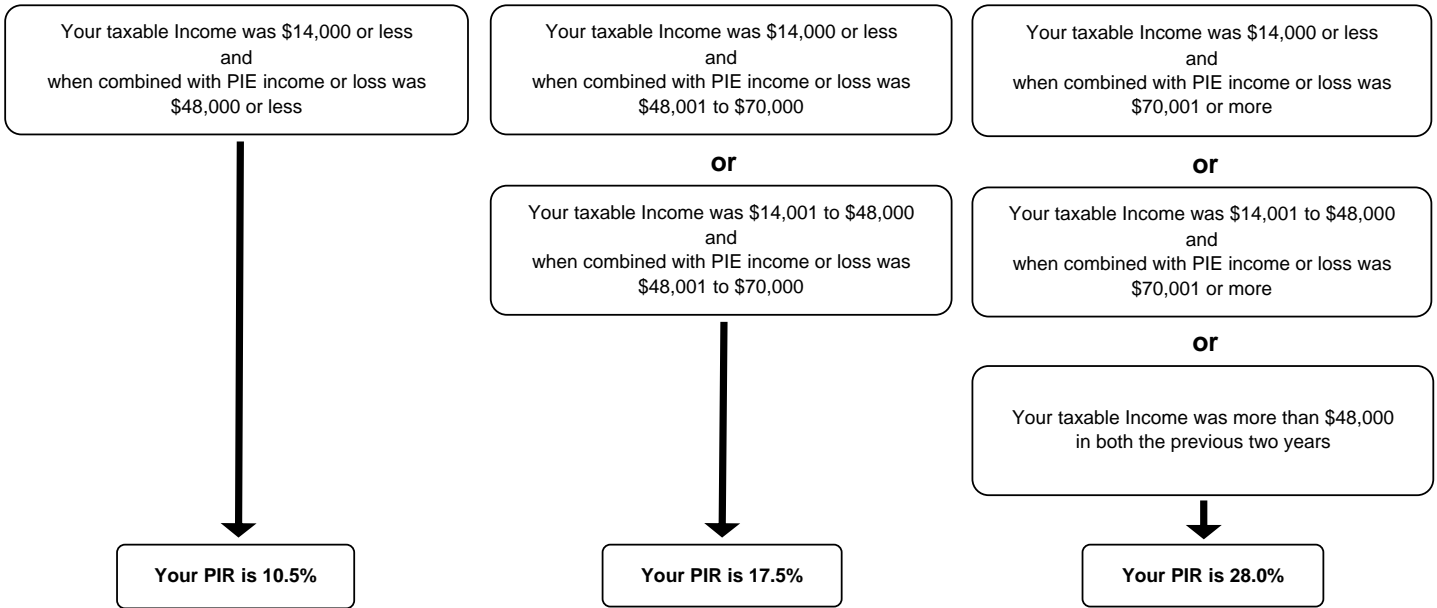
Your taxable Income was \$14,000 or less
and
when combined with PIE income or loss was
\$48,000 or less

Your PIR is 10.5%

Your taxable Income was \$14,000 or less
and
when combined with PIE income or loss was
\$48,001 to \$70,000

or

Your taxable Income was \$14,001 to \$48,000
and
when combined with PIE income or loss was
\$48,001 to \$70,000

Your PIR is 17.5%

Your taxable Income was \$14,000 or less
and
when combined with PIE income or loss was
\$70,001 or more

or

Your taxable Income was \$14,001 to \$48,000
and
when combined with PIE income or loss was
\$70,001 or more

or

Your taxable Income was more than \$48,000
in both the previous two years

Your PIR is 28.0%